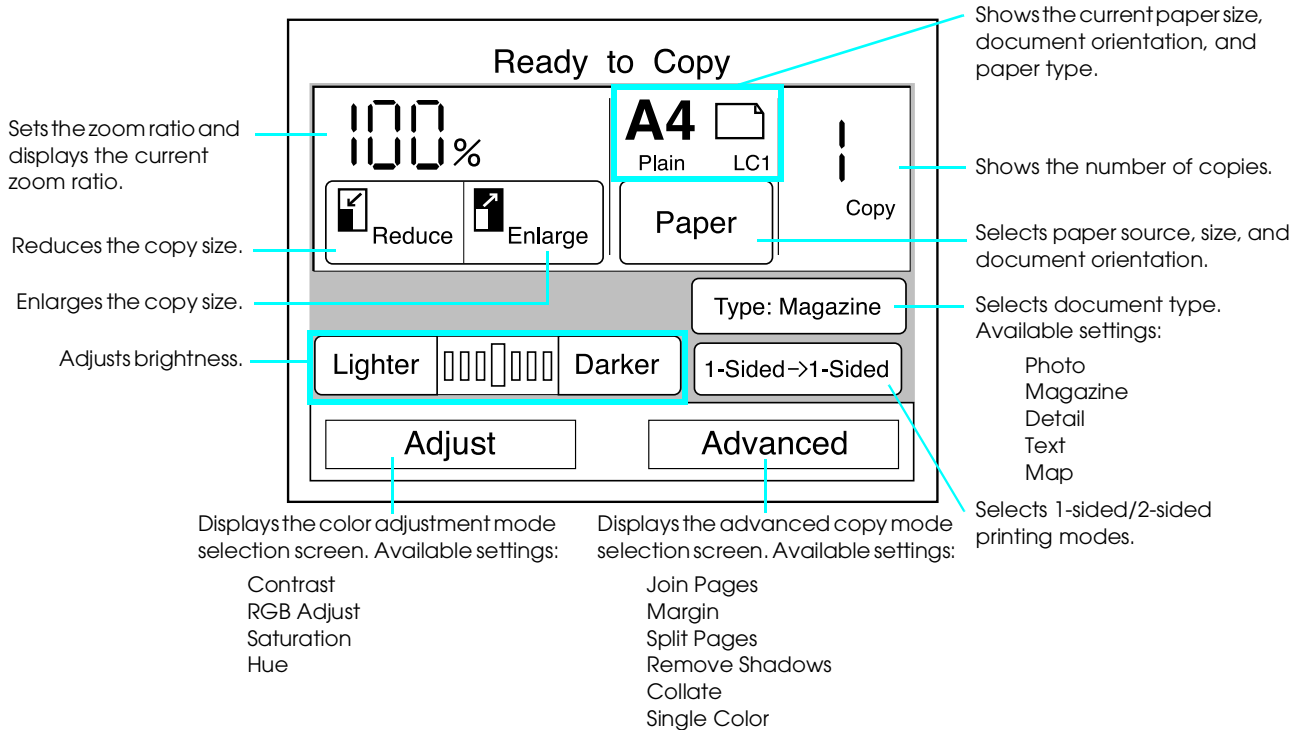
Ready to Copy

Shows the current paper size, document orientation, and paper type.

Sets the zoom ratio and displays the current zoom ratio.

100%

A4
Plain LC1

1
Copy

Shows the number of copies.

Reduce
Enlarge
Paper

Reduces the copy size.

Selects paper source, size, and document orientation.

Enlarges the copy size.

Type: Magazine

Selects document type. Available settings:

Photo
Magazine
Detail
Text
Map

Adjusts brightness.

Lighter
Darker

1-Sided->1-Sided

Adjust
Advanced

Selects 1-sided/2-sided printing modes.

Displays the color adjustment mode selection screen. Available settings:

Contrast
RGB Adjust
Saturation
Hue

Displays the advanced copy mode selection screen. Available settings:

Join Pages
Margin
Split Pages
Remove Shadows
Collate
Single Color